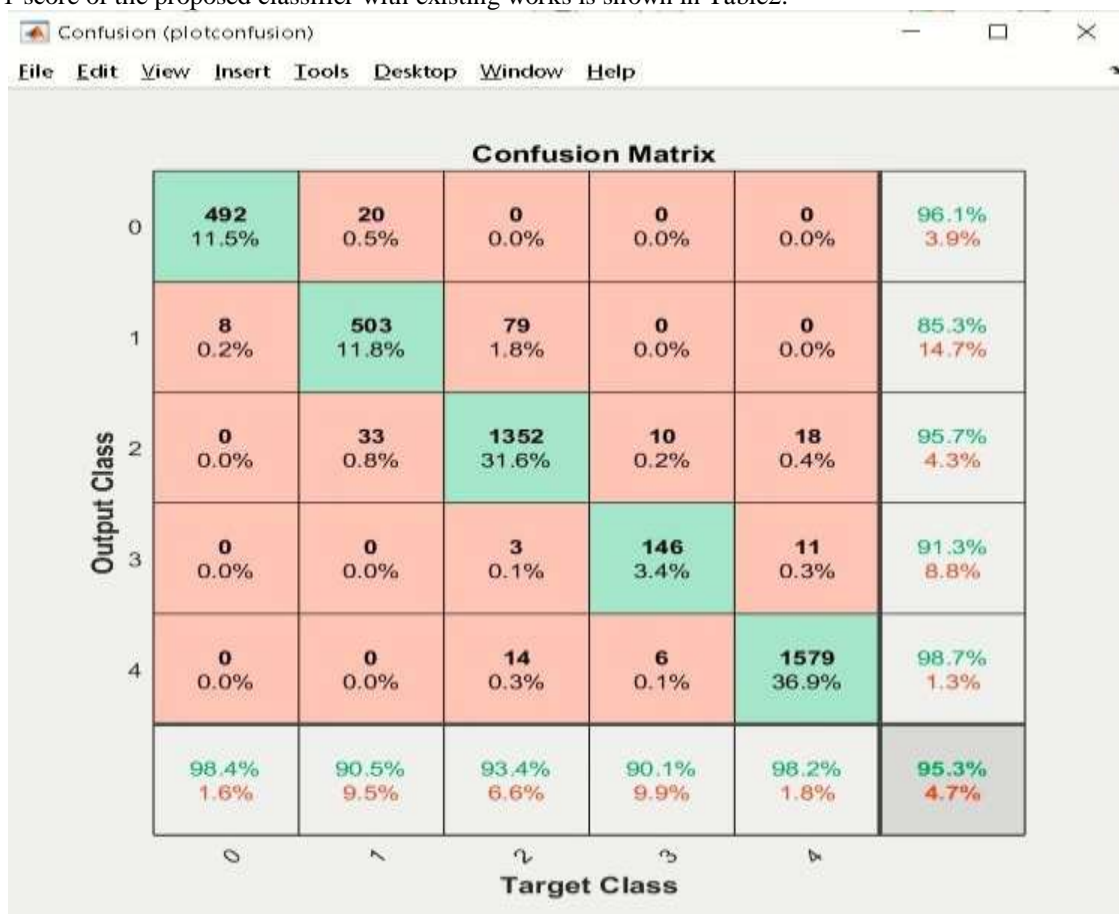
F1 score of the proposed classifier with existing works is shown in Table2.

Confusion (plotconfusion)

File Edit View Insert Tools Desktop Window Help

Confusion Matrix

| Output Class | | | | | | |
|---|---|---|---|---|---|---|
| 0 | 492 11.5% | 20 0.5% | 0 0.0% | 0 0.0% | 0 0.0% | 96.1% 3.9% |
| 1 | 8 0.2% | 503 11.8% | 79 1.8% | 0 0.0% | 0 0.0% | 85.3% 14.7% |
| 2 | 0 0.0% | 33 0.8% | 1352 31.6% | 10 0.2% | 18 0.4% | 95.7% 4.3% |
| 3 | 0 0.0% | 0 0.0% | 3 0.1% | 146 3.4% | 11 0.3% | 91.3% 8.8% |
| 4 | 0 0.0% | 0 0.0% | 14 0.3% | 6 0.1% | 1579 36.9% | 98.7% 1.3% |
| | 98.4% 1.6% | 90.5% 9.5% | 93.4% 6.6% | 90.1% 9.9% | 98.2% 1.8% | 95.3% 4.7% |
| | 0 | 1 | 2 | 3 | 4 | |

Target Class